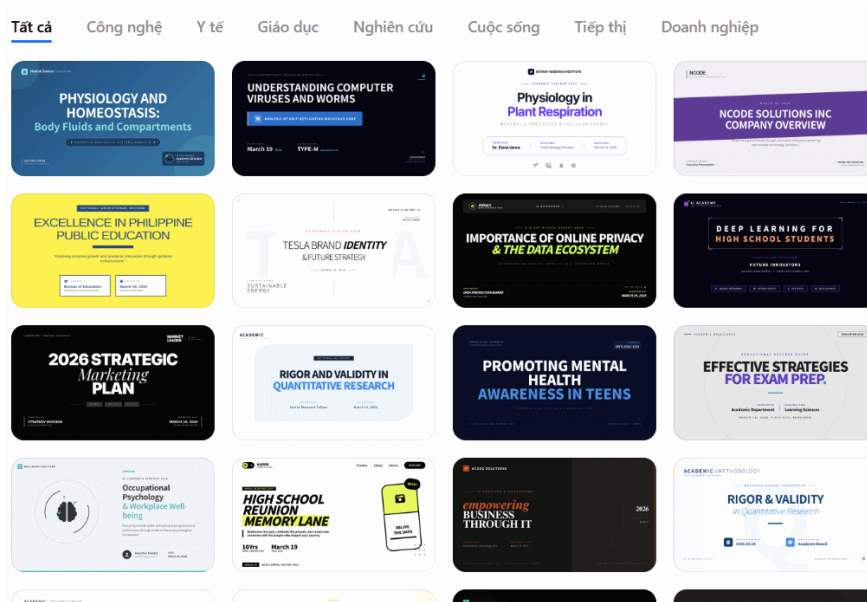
Tất cả Công nghệ Y tế Giáo dục Nghiên cứu Cuộc sống Tiếp thị Doanh nghiệp

PHYSIOLOGY AND HOMEOSTASIS: Body Fluids and Compartments

UNDERSTANDING COMPUTER VIRUSES AND WORMS
March 19
TYPE-M

Physiology in Plant Respiration

NCODE
NCODE SOLUTIONS INC COMPANY OVERVIEW

EXCELLENCE IN PHILIPPINE PUBLIC EDUCATION
Bureau of Education
March 19, 2026

TESLA BRAND IDENTITY & FUTURE STRATEGY
SUSTAINABLE ENERGY

IMPORTANCE OF ONLINE PRIVACY & THE DATA ECOSYSTEM
MARCH 19, 2026

DEEP LEARNING FOR HIGH SCHOOL STUDENTS

2026 STRATEGIC Marketing PLAN
MARCH 19, 2026

ACADEMIC
RIGOR AND VALIDITY IN QUANTITATIVE RESEARCH

PROMOTING MENTAL HEALTH AWARENESS IN TEENS

EFFECTIVE STRATEGIES FOR EXAM PREP.
Academic Department
Learning Sciences

Occupational Psychology & Workplace Well-being

HIGH SCHOOL REUNION MEMORY LANE
10Yrs
March 19
DELIVE THE DATE

NCODE SOLUTIONS
empowering BUSINESS THROUGH IT
2026

ACADEMIC METHODOLOGY
RIGOR & VALIDITY in Quantitative Research
2026.03.19
Academic Board